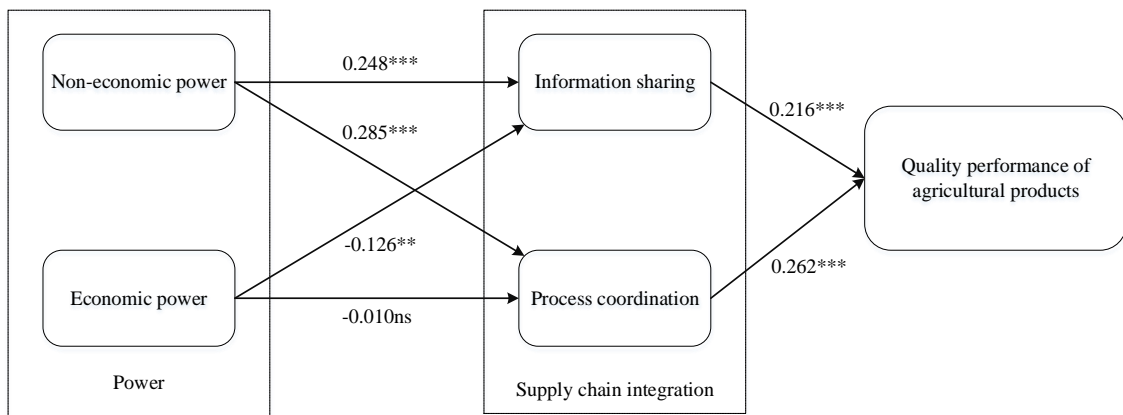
Non-economic power

0.248***

0.285***

Information sharing

0.216***

Quality performance of agricultural products

-0.126**

0.262***

Economic power

-0.010ns

Process coordination

Power

Supply chain integration